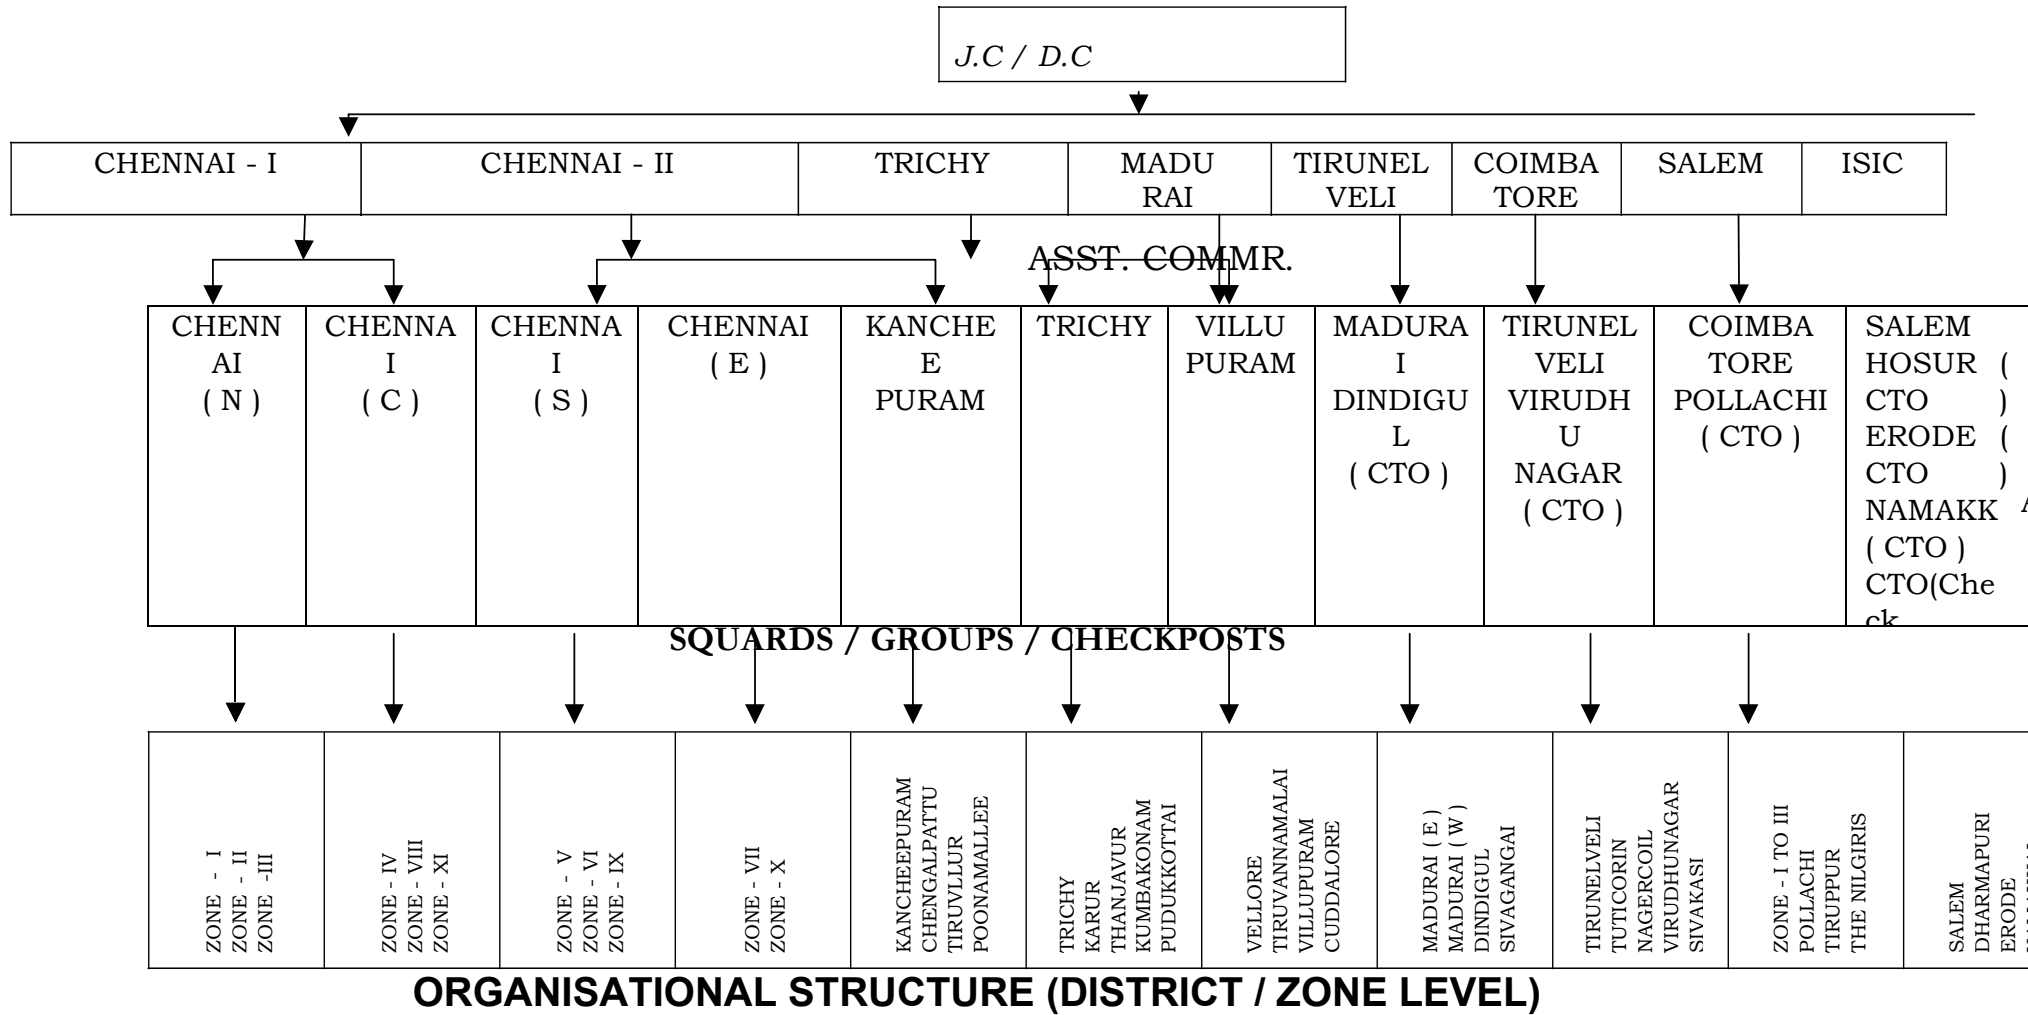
J.C / D.C

| CHENNAI - I | CHENNAI - II | TRICHY | MADURAI | TIRUNELVELI | COIMBATORE | SALEM | ISIC |
|---|---|---|---|---|---|---|---|

ASST. COMMR.

| CHENNAI ( N ) | CHENNAI ( C ) | CHENNAI ( S ) | CHENNAI ( E ) | KANCHEEPURAM | TRICHY | VILLUPURAM | MADURAI DINDIGUL ( CTO ) | TIRUNELVELI VIRUDHU NAGAR ( CTO ) | COIMBATORE POLLACHI ( CTO ) | SALEM HOSUR ( CTO ) ERODE ( CTO ) NAMAKK ( CTO ) CTO(Check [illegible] |
|---|---|---|---|---|---|---|---|---|---|---|

SQUARDS / GROUPS / CHECKPOSTS

| ZONE - I ZONE - II ZONE -III | ZONE - IV ZONE - VIII ZONE - XI | ZONE - V ZONE - VI ZONE - IX | ZONE - VII ZONE - X | KANCHEEPURAM CHENGALPATTU TIRUVLLUR POONAMALLEE | TRICHY KARUR THANJAVUR KUMBAKONAM PUDUKKOTTAI | VELLORE TIRUVANNAMALAI VILLUPURAM CUDDALORE | MADURAI ( E ) MADURAI ( W ) DINDIGUL SIVAGANGAI | TIRUNELVELI TUTICORIN NAGERCOIL VIRUDHUNAGAR SIVAKASI | ZONE - I TO III POLLACHI TIRUPPUR THE NILGIRIS | SALEM DHARMAPURI ERODE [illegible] |
|---|---|---|---|---|---|---|---|---|---|---|

ORGANISATIONAL STRUCTURE (DISTRICT / ZONE LEVEL)